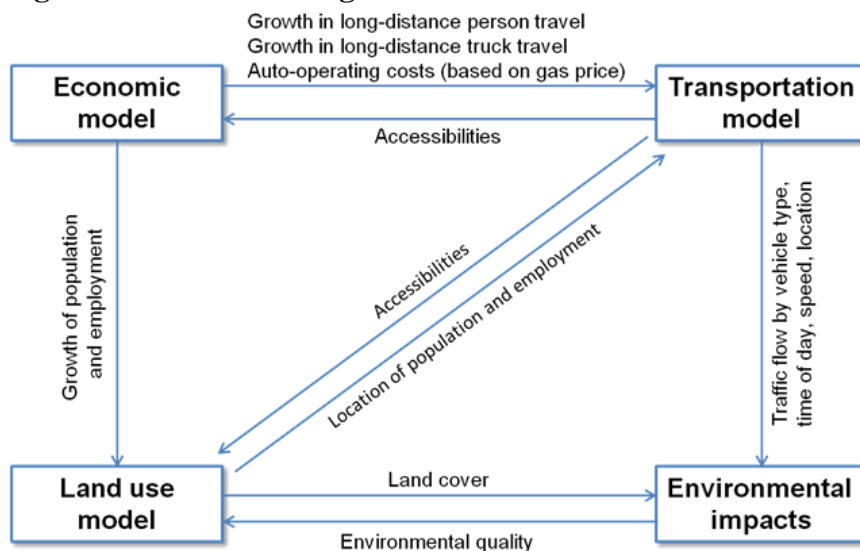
Economic model

Growth in long-distance person travel
Growth in long-distance truck travel
Auto-operating costs (based on gas price)

Transportation model

Accessibilities

Growth of population and employment

Accessibilities

Location of population and employment

Traffic flow by vehicle type, time of day, speed, location

Land use model

Land cover

Environmental impacts

Environmental quality